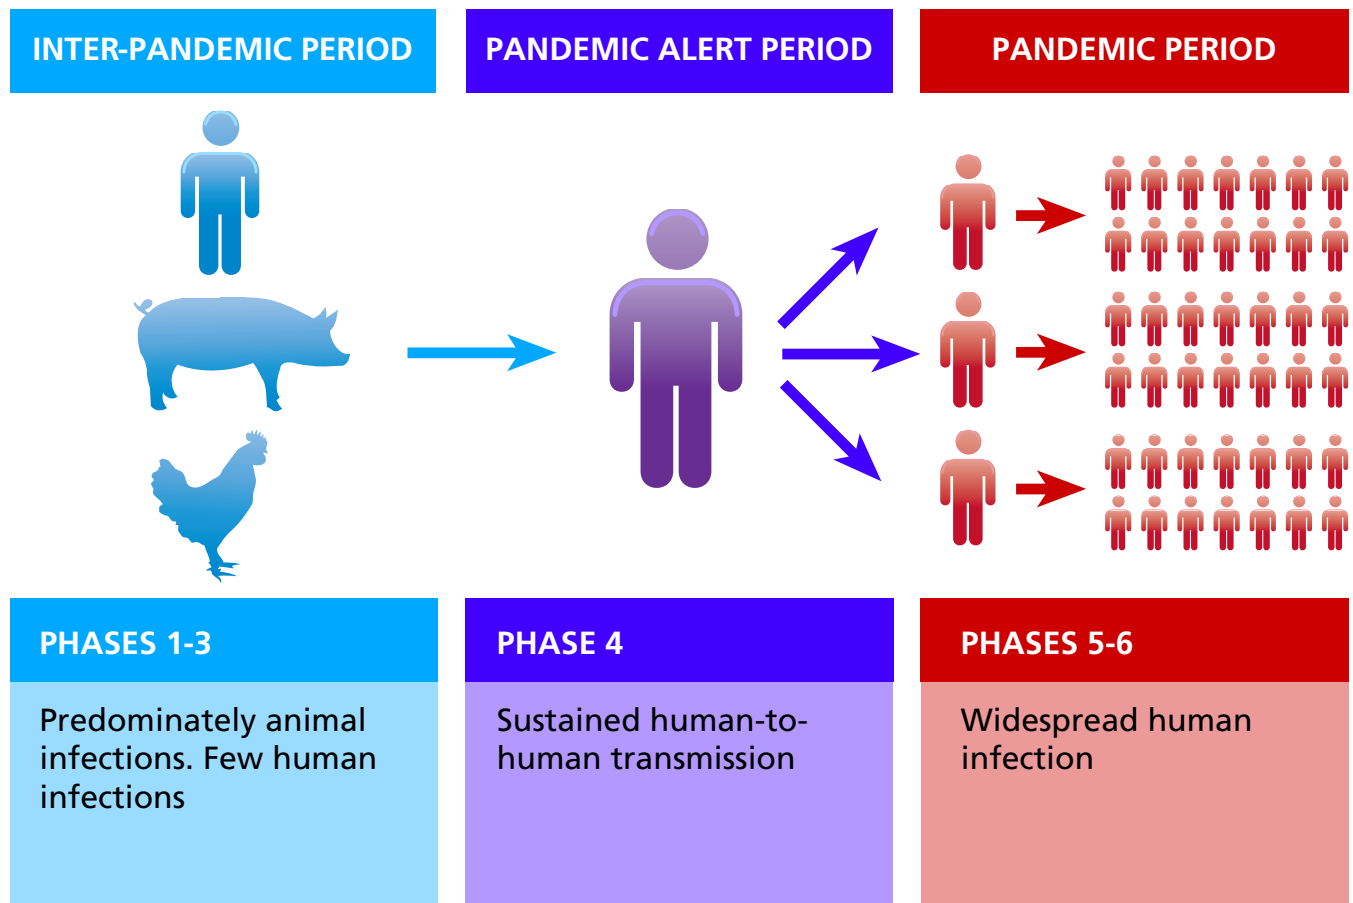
INTER-PANDEMIC PERIOD

PANDEMIC ALERT PERIOD

PANDEMIC PERIOD

PHASES 1-3

Predominately animal infections. Few human infections

PHASE 4

Sustained human-to-human transmission

PHASES 5-6

Widespread human infection